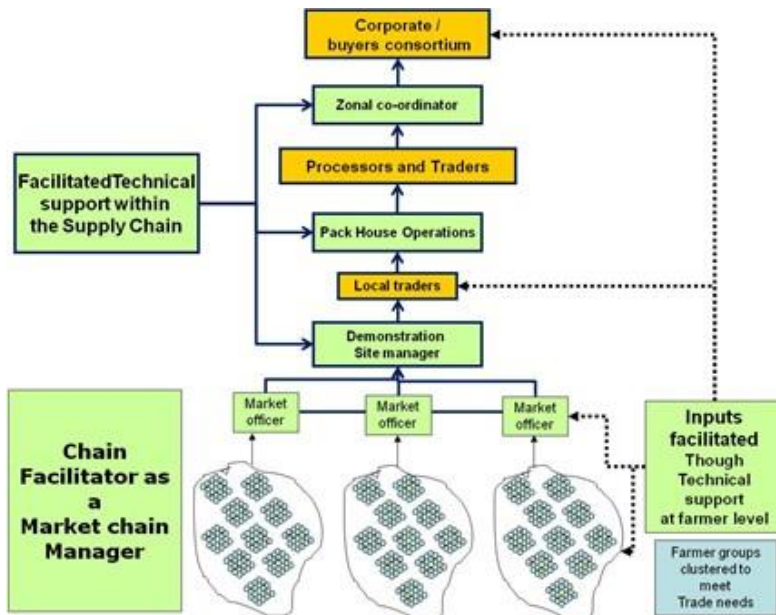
Corporate / buyers consortium

Zonal co-ordinator

Processors and Traders

FacilitatedTechnical support within the Supply Chain

Pack House Operations

Local traders

Demonstration Site manager

Market officer

Market officer

Market officer

Chain Facilitator as a Market chain Manager

Inputs facilitated Though Technical support at farmer level

Farmer groups clustered to meet Trade needs